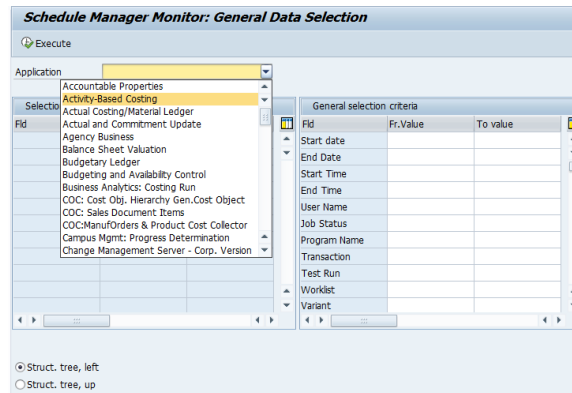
Schedule Manager Monitor: General Data Selection

Execute

Application

Accountable Properties
Activity-Based Costing
Actual Costing/Material Ledger
Actual and Commitment Update
Agency Business
Balance Sheet Valuation
Budgetary Ledger
Budgeting and Availability Control
Business Analytics: Costing Run
COC: Cost Obj. Hierarchy Gen.Cost Object
COC: Sales Document Items
COC:ManufOrders & Product Cost Collector
Campus Mgmt: Progress Determination
Change Management Server - Corp. Version

Selectio

Fld

General selection criteria

| Fld | Fr.Value | To value |
|---|---|---|
| Start date | | |
| End Date | | |
| Start Time | | |
| End Time | | |
| User Name | | |
| Job Status | | |
| Program Name | | |
| Transaction | | |
| Test Run | | |
| Worklist | | |
| Variant | | |

Struct. tree, left
Struct. tree, up